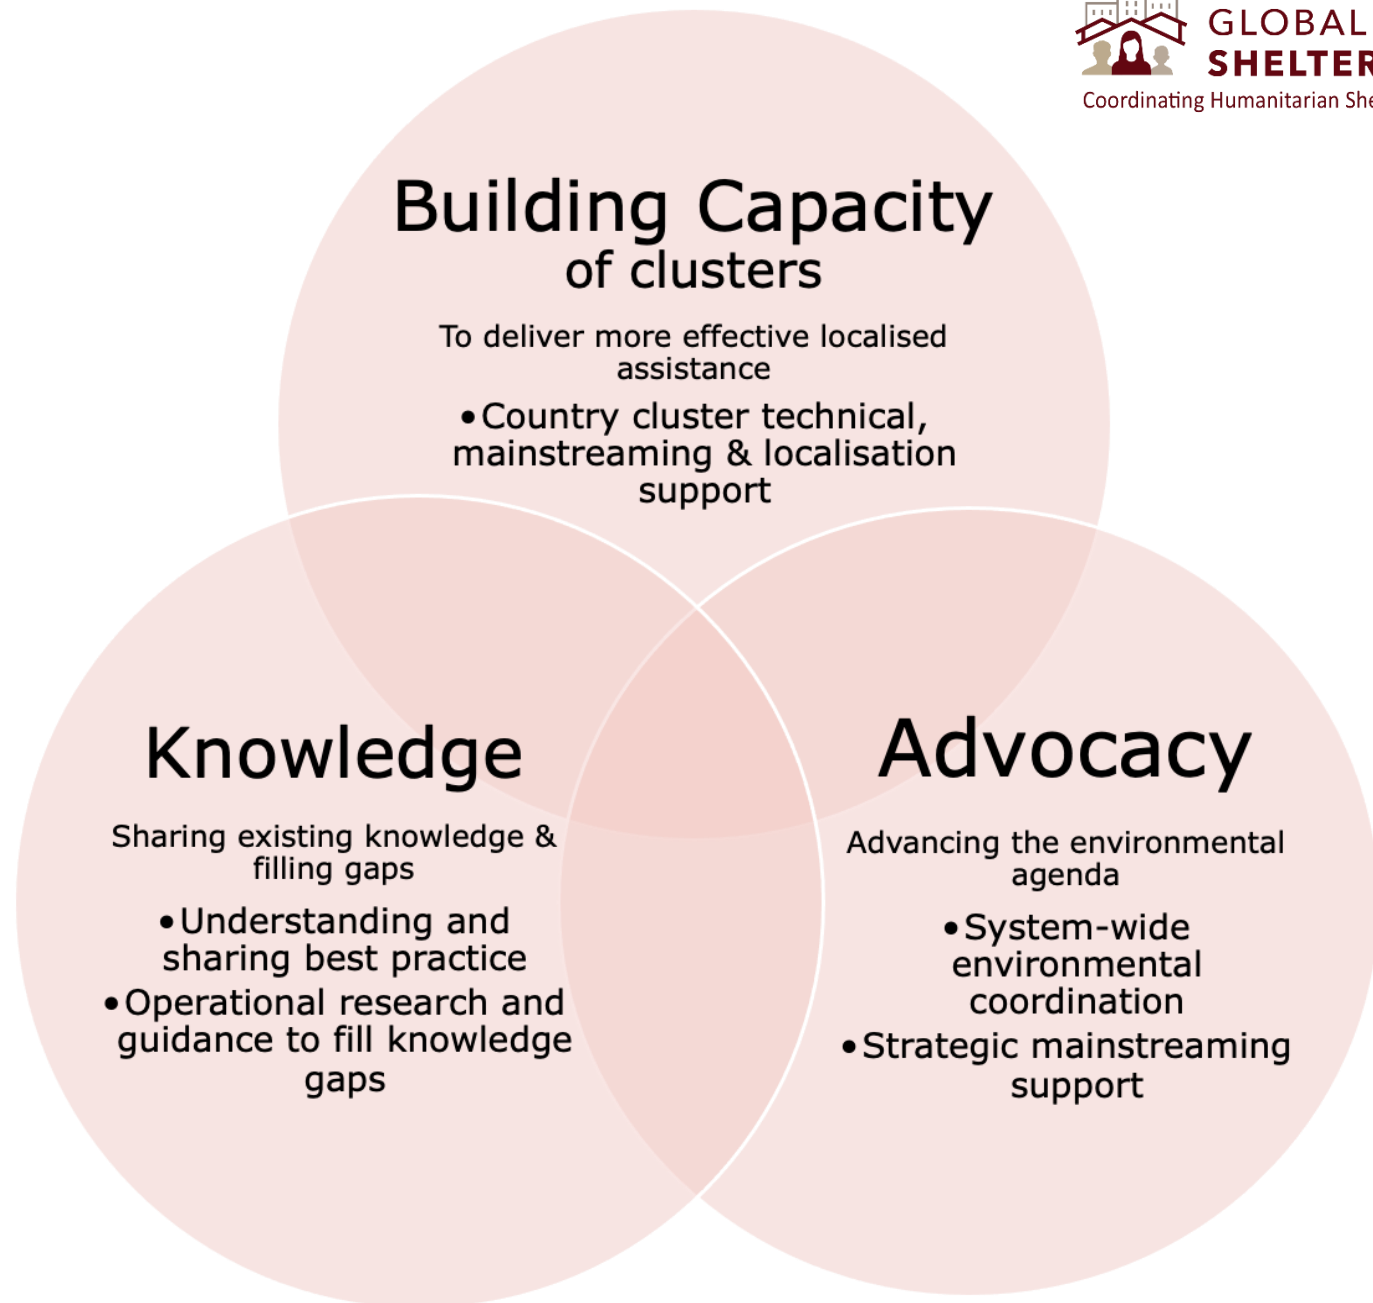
GLOBAL
SHELTER
Coordinating Humanitarian She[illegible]

Building Capacity
of clusters

To deliver more effective localised assistance

• Country cluster technical, mainstreaming & localisation support

Knowledge

Sharing existing knowledge & filling gaps

• Understanding and sharing best practice
• Operational research and guidance to fill knowledge gaps

Advocacy

Advancing the environmental agenda

• System-wide environmental coordination
• Strategic mainstreaming support